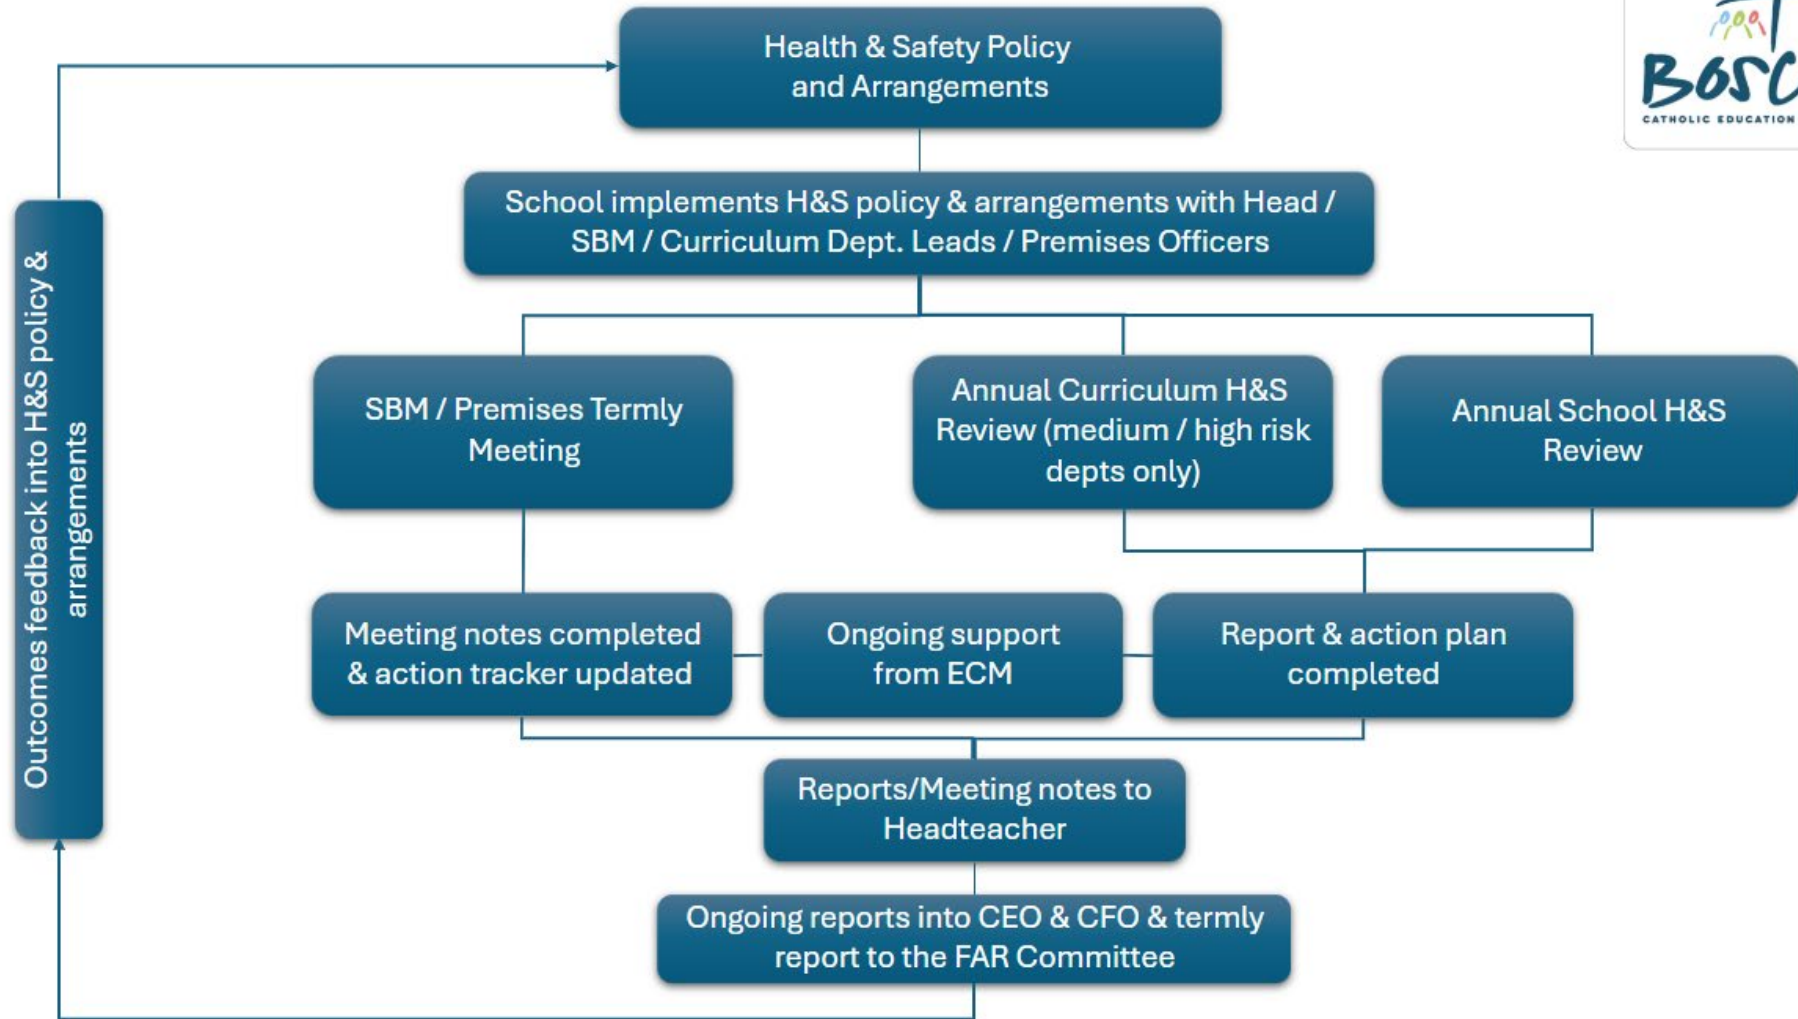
Health & Safety Policy and Arrangements

BOSC
CATHOLIC EDUCATION

School implements H&S policy & arrangements with Head / SBM / Curriculum Dept. Leads / Premises Officers

Outcomes feedback into H&S policy & arrangements

SBM / Premises Termly Meeting

Annual Curriculum H&S Review (medium / high risk depts only)

Annual School H&S Review

Meeting notes completed & action tracker updated

Ongoing support from ECM

Report & action plan completed

Reports/Meeting notes to Headteacher

Ongoing reports into CEO & CFO & termly report to the FAR Committee